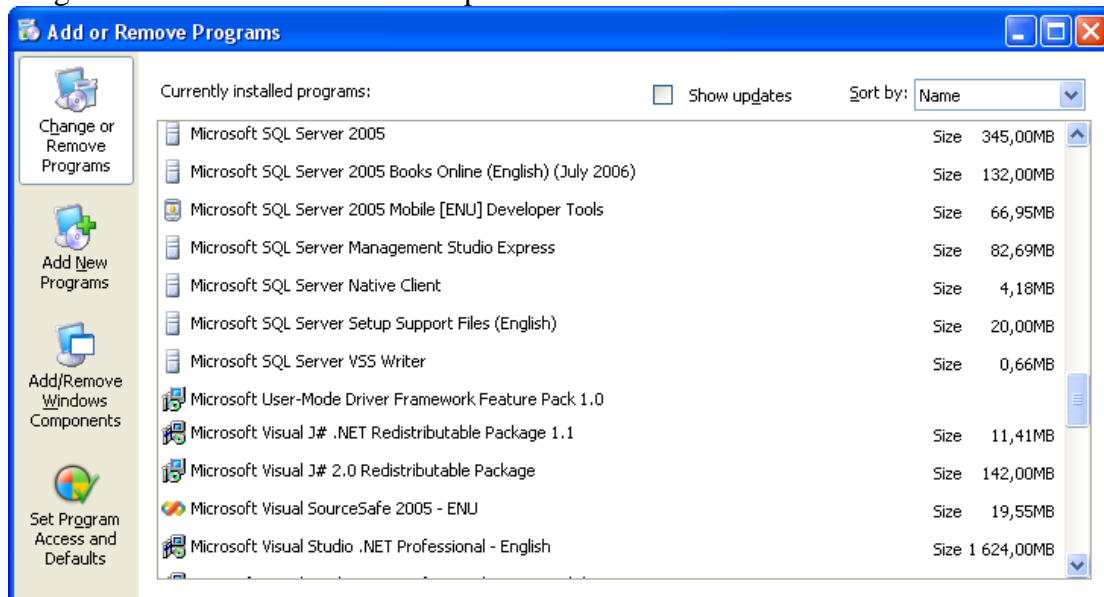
Add or Remove Programs

Change or Remove Programs

Add New Programs

Add/Remove Windows Components

Set Program Access and Defaults

Currently installed programs:

Show updates

Sort by: Name

| Program | | |
|---|---|---|
| Microsoft SQL Server 2005 | Size | 345,00MB |
| Microsoft SQL Server 2005 Books Online (English) (July 2006) | Size | 132,00MB |
| Microsoft SQL Server 2005 Mobile [ENU] Developer Tools | Size | 66,95MB |
| Microsoft SQL Server Management Studio Express | Size | 82,69MB |
| Microsoft SQL Server Native Client | Size | 4,18MB |
| Microsoft SQL Server Setup Support Files (English) | Size | 20,00MB |
| Microsoft SQL Server VSS Writer | Size | 0,66MB |
| Microsoft User-Mode Driver Framework Feature Pack 1.0 | | |
| Microsoft Visual J# .NET Redistributable Package 1.1 | Size | 11,41MB |
| Microsoft Visual J# 2.0 Redistributable Package | Size | 142,00MB |
| Microsoft Visual SourceSafe 2005 - ENU | Size | 19,55MB |
| Microsoft Visual Studio .NET Professional - English | Size | 1 624,00MB |